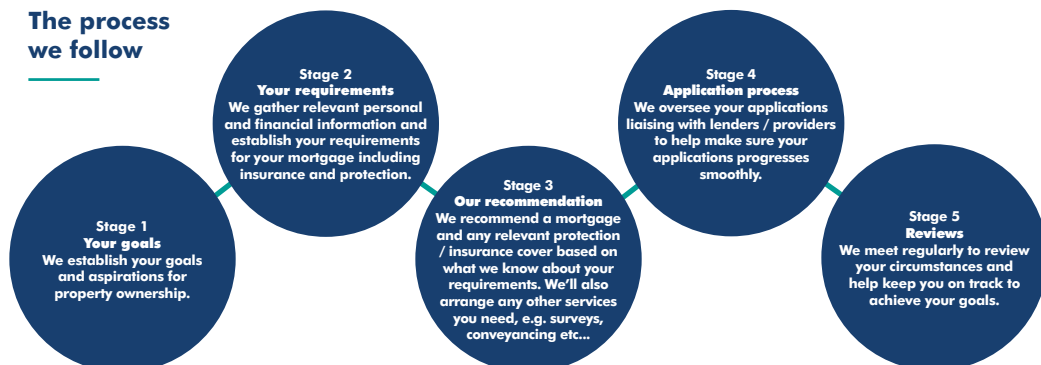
The process we follow

Stage 1
Your goals
We establish your goals and aspirations for property ownership.

Stage 2
Your requirements
We gather relevant personal and financial information and establish your requirements for your mortgage including insurance and protection.

Stage 3
Our recommendation
We recommend a mortgage and any relevant protection / insurance cover based on what we know about your requirements. We'll also arrange any other services you need, e.g. surveys, conveyancing etc...

Stage 4
Application process
We oversee your applications liaising with lenders / providers to help make sure your applications progresses smoothly.

Stage 5
Reviews
We meet regularly to review your circumstances and help keep you on track to achieve your goals.